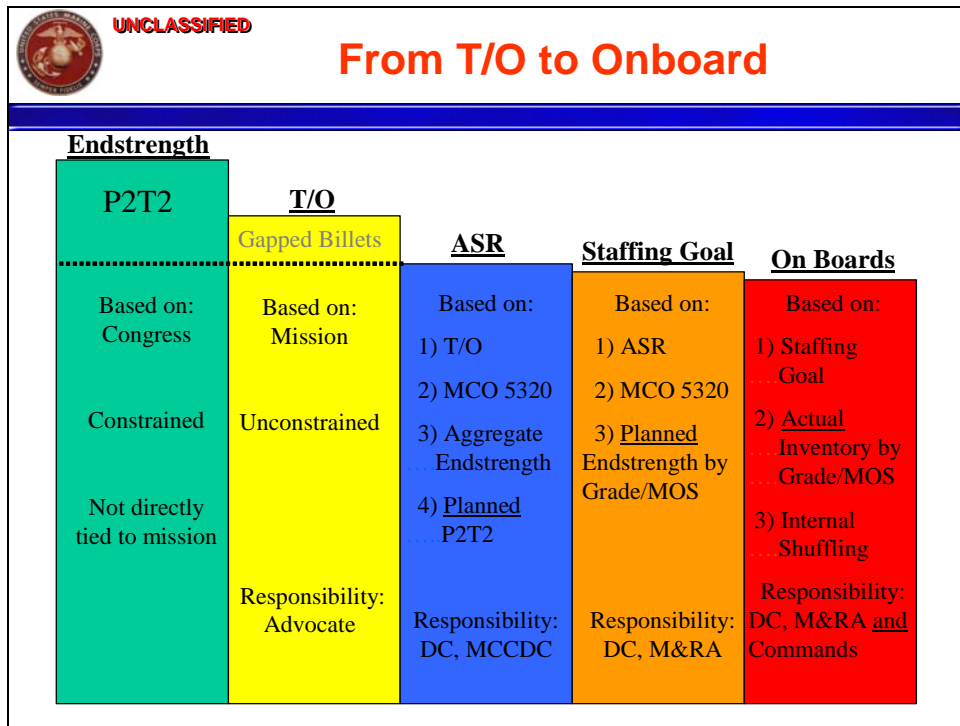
UNITED STATES MARINE CORPS SEMPER FIDELIS

UNCLASSIFIED

From T/O to Onboard

Endstrength

P2T2

Based on: Congress

Constrained

Not directly tied to mission

T/O

Gapped Billets

Based on: Mission

Unconstrained

Responsibility: Advocate

ASR

Based on:

1) T/O

2) MCO 5320

3) Aggregate Endstrength

4) Planned P2T2

Responsibility: DC, MCCDC

Staffing Goal

Based on:

1) ASR

2) MCO 5320

3) Planned Endstrength by Grade/MOS

Responsibility: DC, M&RA

On Boards

Based on:

1) Staffing Goal

2) Actual Inventory by Grade/MOS

3) Internal Shuffling

Responsibility: DC, M&RA and Commands